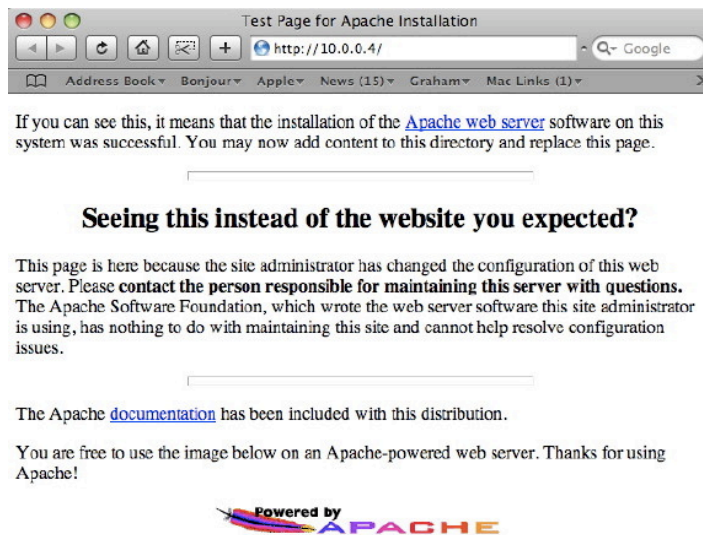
Test Page for Apache Installation

+ http://10.0.0.4/

Q- Google

Address Book▾ Bonjour▾ Apple▾ News (15)▾ Graham▾ Mac Links (1)▾

If you can see this, it means that the installation of the Apache web server software on this system was successful. You may now add content to this directory and replace this page.

Seeing this instead of the website you expected?

This page is here because the site administrator has changed the configuration of this web server. Please contact the person responsible for maintaining this server with questions. The Apache Software Foundation, which wrote the web server software this site administrator is using, has nothing to do with maintaining this site and cannot help resolve configuration issues.

The Apache documentation has been included with this distribution.

You are free to use the image below on an Apache-powered web server. Thanks for using Apache!

Powered by APACHE